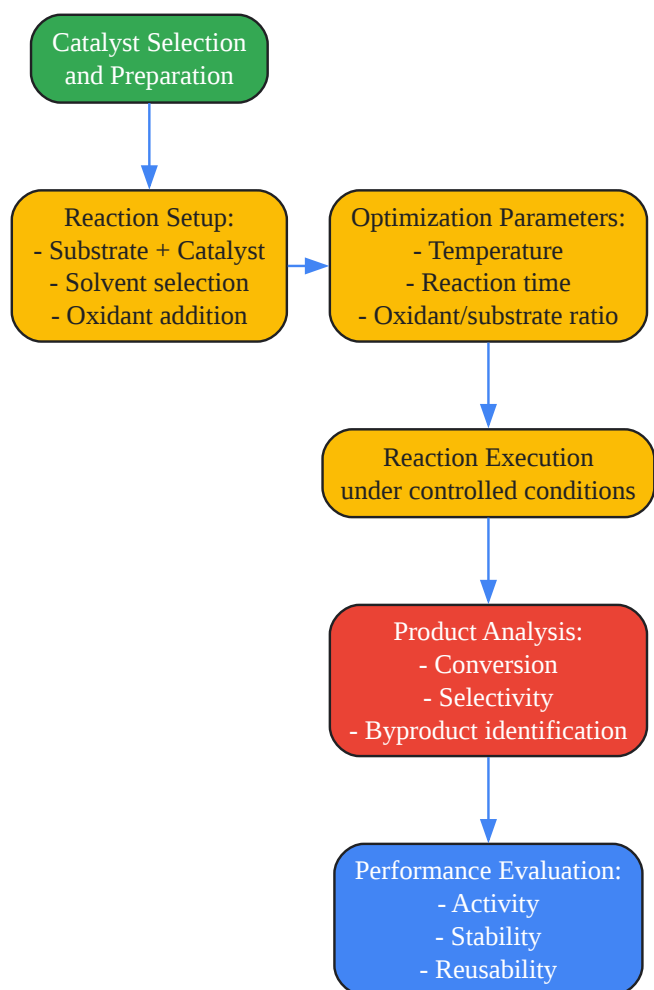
Catalyst Selection and Preparation

Reaction Setup:
- Substrate + Catalyst
- Solvent selection
- Oxidant addition

Optimization Parameters:
- Temperature
- Reaction time
- Oxidant/substrate ratio

Reaction Execution under controlled conditions

Product Analysis:
- Conversion
- Selectivity
- Byproduct identification

Performance Evaluation:
- Activity
- Stability
- Reusability